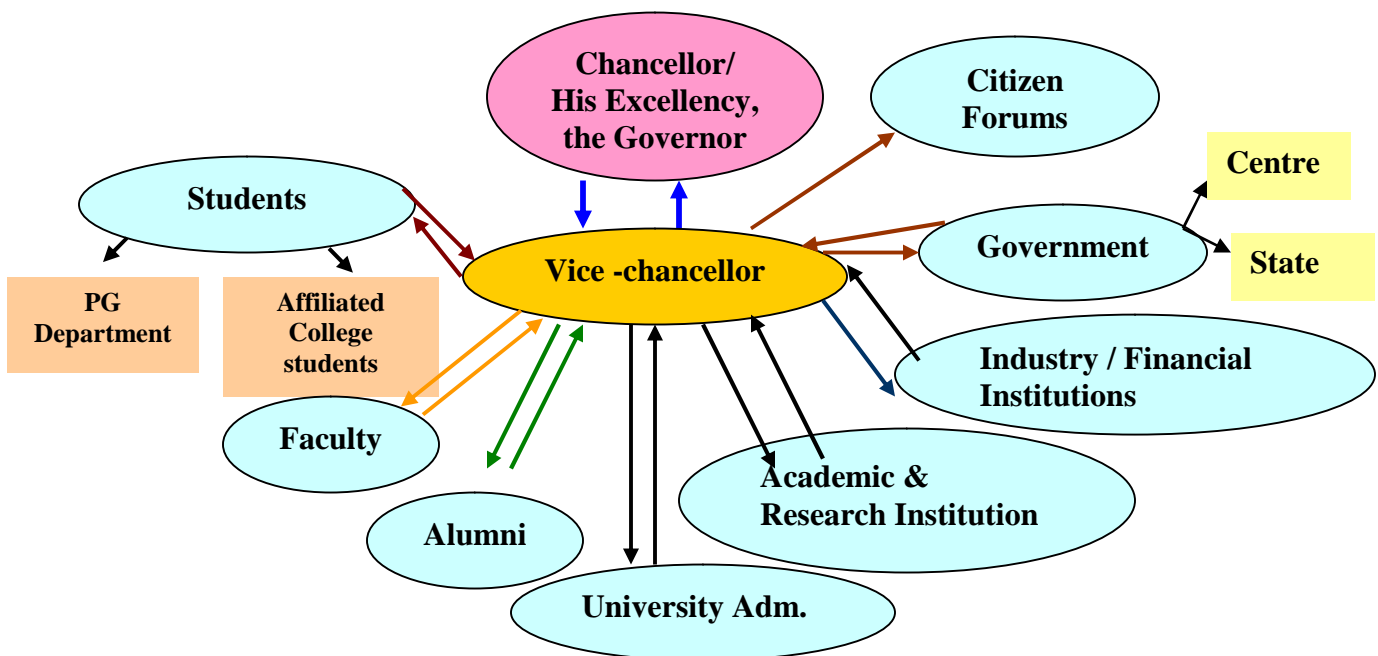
Chancellor/
His Excellency,
the Governor

Citizen
Forums

Centre

Students

Vice -chancellor

Government

State

PG
Department

Affiliated
College
students

Industry / Financial
Institutions

Faculty

Academic &
Research Institution

Alumni

University Adm.